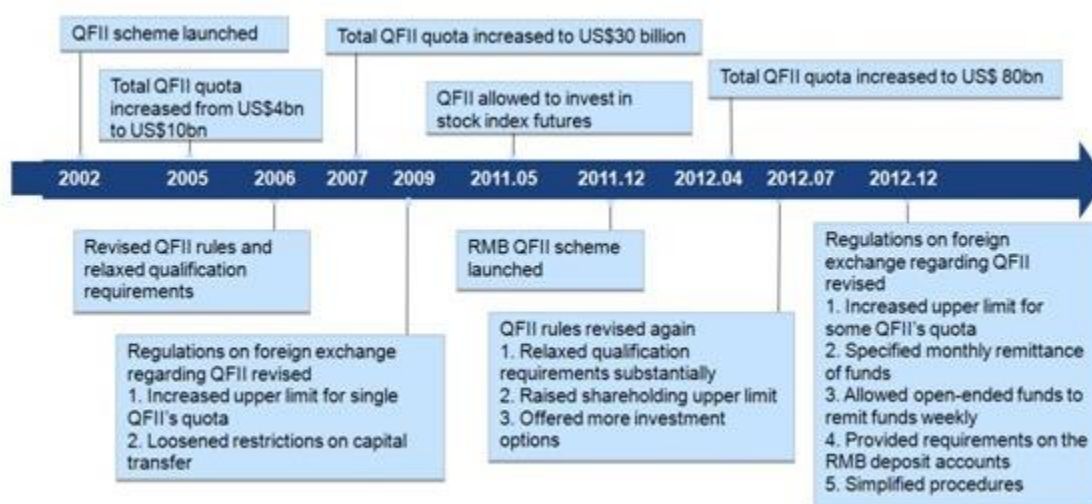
QFII scheme launched

Total QFII quota increased from US$4bn to US$10bn

Total QFII quota increased to US$30 billion

QFII allowed to invest in stock index futures

Total QFII quota increased to US$ 80bn

2002 2005 2006 2007 2009 2011.05 2011.12 2012.04 2012.07 2012.12

Revised QFII rules and relaxed qualification requirements

Regulations on foreign exchange regarding QFII revised
1. Increased upper limit for single QFII's quota
2. Loosened restrictions on capital transfer

RMB QFII scheme launched

QFII rules revised again
1. Relaxed qualification requirements substantially
2. Raised shareholding upper limit
3. Offered more investment options

Regulations on foreign exchange regarding QFII revised
1. Increased upper limit for some QFII's quota
2. Specified monthly remittance of funds
3. Allowed open-ended funds to remit funds weekly
4. Provided requirements on the RMB deposit accounts
5. Simplified procedures